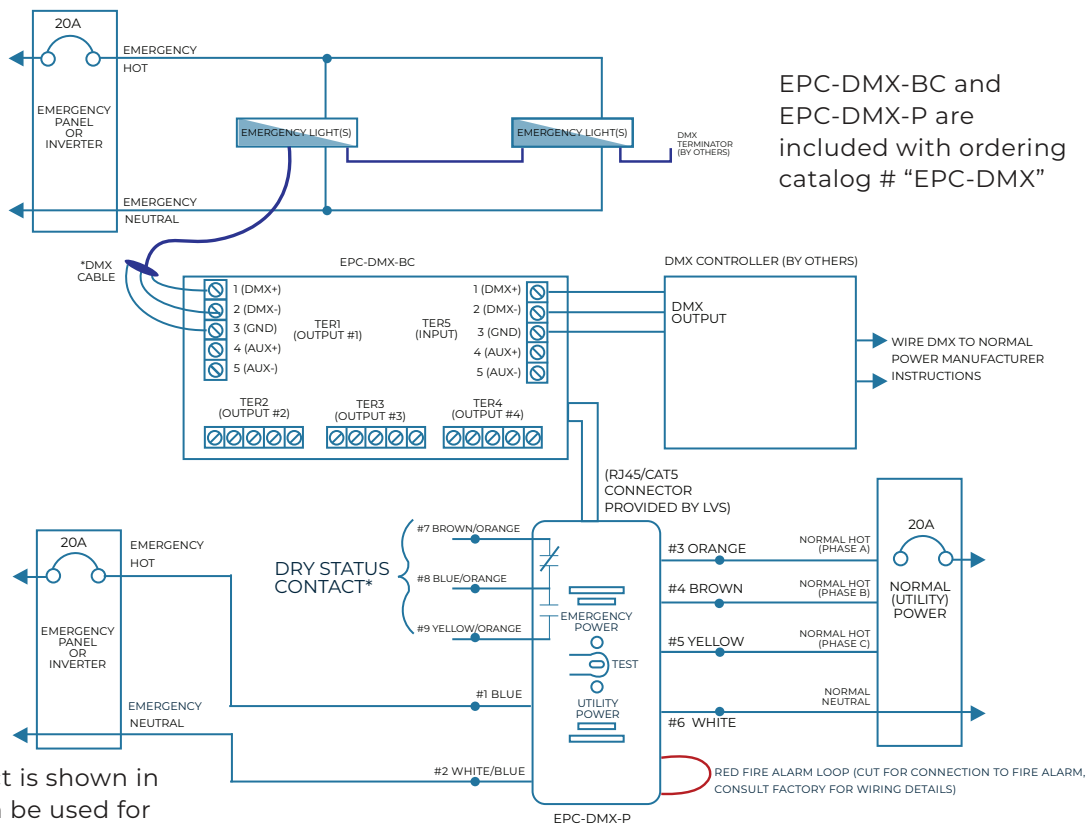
20A

EMERGENCY PANEL OR INVERTER

EMERGENCY HOT

EMERGENCY NEUTRAL

EMERGENCY LIGHT(S)

EMERGENCY LIGHT(S)

DMX TERMINATOR (BY OTHERS)

EPC-DMX-BC and EPC-DMX-P are included with ordering catalog # “EPC-DMX”

*DMX CABLE

EPC-DMX-BC

1 (DMX+)
2 (DMX-)
3 (GND)
4 (AUX+)
5 (AUX-)

TER1 (OUTPUT #1)

TER5 (INPUT)

1 (DMX+)
2 (DMX-)
3 (GND)
4 (AUX+)
5 (AUX-)

TER2 (OUTPUT #2)

TER3 (OUTPUT #3)

TER4 (OUTPUT #4)

DMX CONTROLLER (BY OTHERS)

DMX OUTPUT

WIRE DMX TO NORMAL POWER MANUFACTURER INSTRUCTIONS

(RJ45/CAT5 CONNECTOR PROVIDED BY LVS)

20A

EMERGENCY PANEL OR INVERTER

EMERGENCY HOT

EMERGENCY NEUTRAL

DRY STATUS CONTACT*

#7 BROWN/ORANGE
#8 BLUE/ORANGE
#9 YELLOW/ORANGE

EMERGENCY POWER

TEST

UTILITY POWER

#1 BLUE

#2 WHITE/BLUE

#3 ORANGE
#4 BROWN
#5 YELLOW
#6 WHITE

NORMAL HOT (PHASE A)
NORMAL HOT (PHASE B)
NORMAL HOT (PHASE C)
NORMAL NEUTRAL

20A

NORMAL (UTILITY) POWER

RED FIRE ALARM LOOP (CUT FOR CONNECTION TO FIRE ALARM, CONSULT FACTORY FOR WIRING DETAILS)

EPC-DMX-P

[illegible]t is shown in
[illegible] be used for